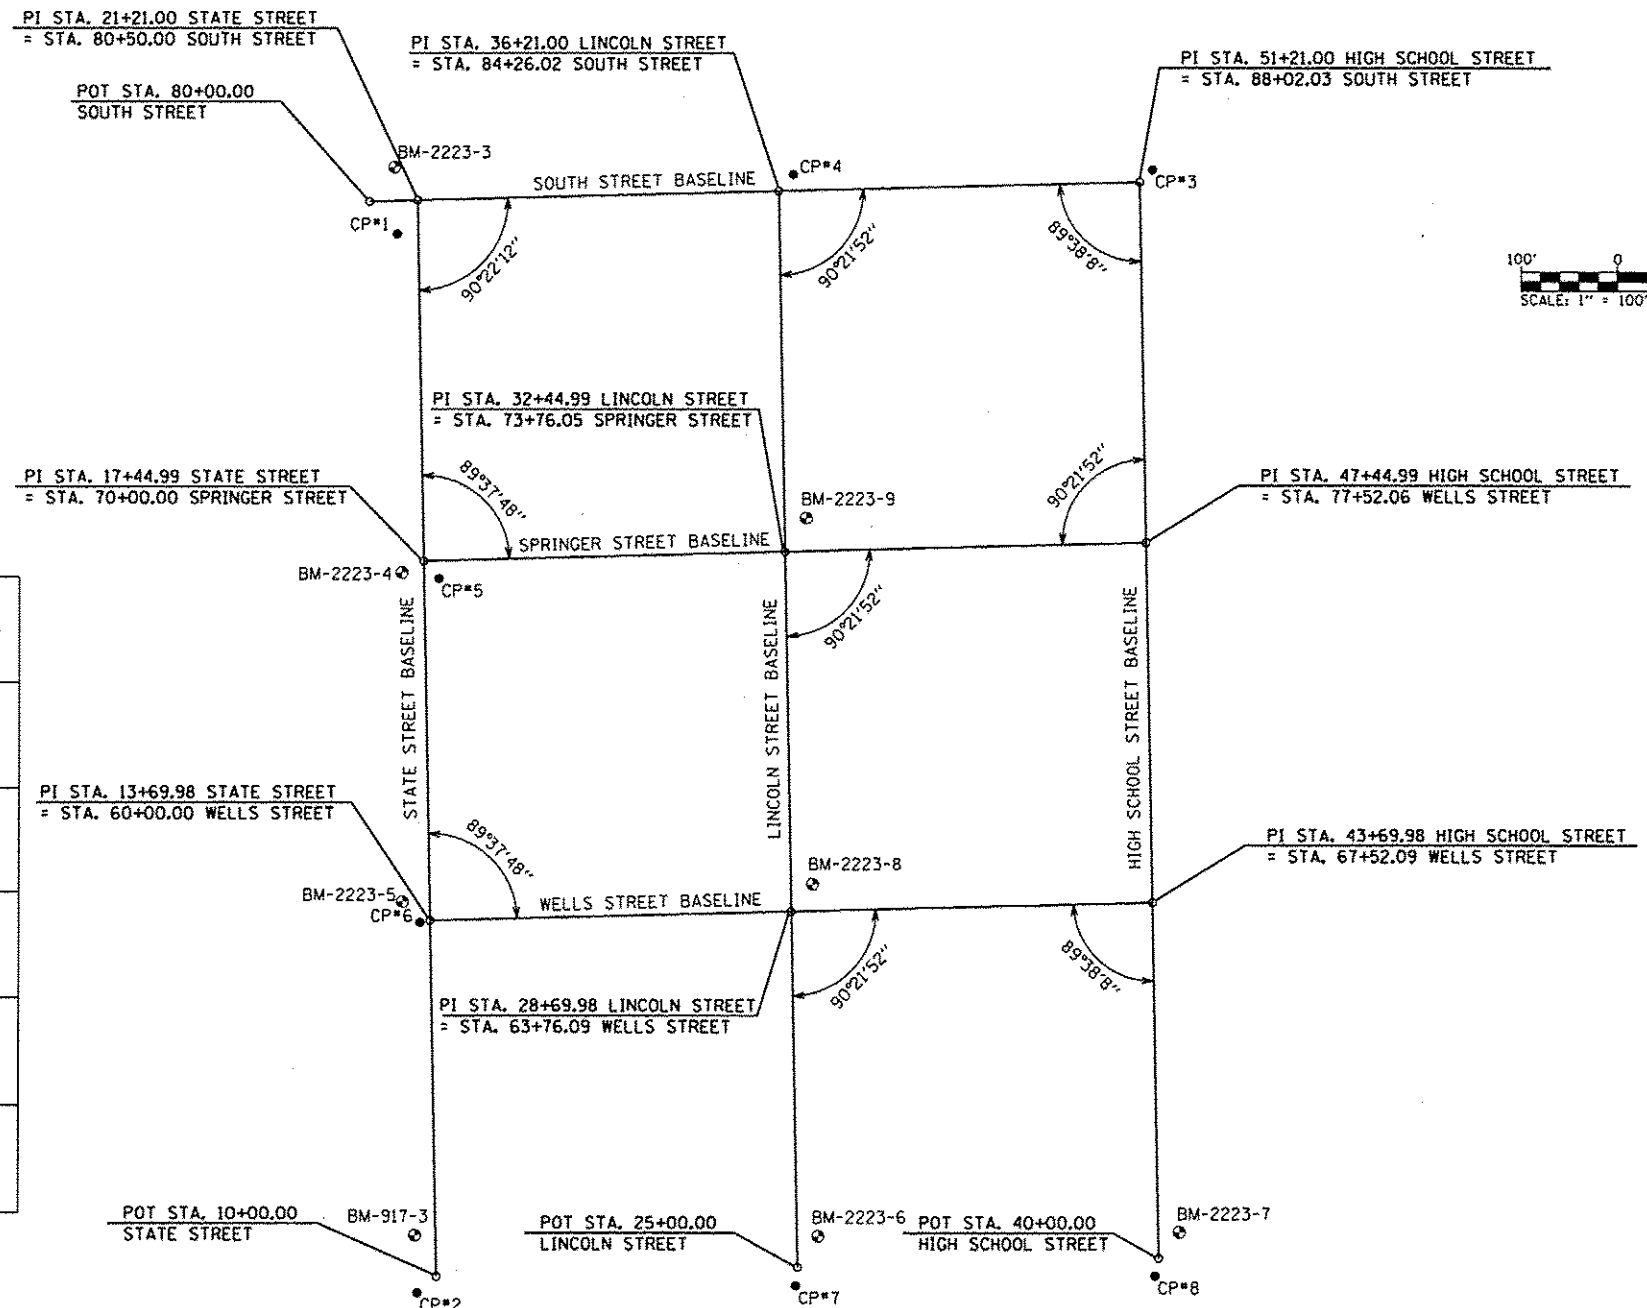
PI STA. 21+21.00 STATE STREET
= STA. 80+50.00 SOUTH STREET

PI STA. 36+21.00 LINCOLN STREET
= STA. 84+26.02 SOUTH STREET

PI STA. 51+21.00 HIGH SCHOOL STREET
= STA. 88+02.03 SOUTH STREET

POT STA. 80+00.00
SOUTH STREET

BM-2223-3

CP*4

SOUTH STREET BASELINE

CP*3

CP*1

90°22'12"

90°21'52"

89°38'8"

100' 0
SCALE: 1" = 100'

PI STA. 32+44.99 LINCOLN STREET
= STA. 73+76.05 SPRINGER STREET

PI STA. 17+44.99 STATE STREET
= STA. 70+00.00 SPRINGER STREET

89°37'48"

90°21'52"

PI STA. 47+44.99 HIGH SCHOOL STREET
= STA. 77+52.06 WELLS STREET

BM-2223-9

SPRINGER STREET BASELINE

BM-2223-4

CP*5

90°21'52"

STATE STREET BASELINE

LINCOLN STREET BASELINE

HIGH SCHOOL STREET BASELINE

PI STA. 13+69.98 STATE STREET
= STA. 60+00.00 WELLS STREET

89°37'48"

PI STA. 43+69.98 HIGH SCHOOL STREET
= STA. 67+52.09 WELLS STREET

BM-2223-8

BM-2223-5
CP*6

WELLS STREET BASELINE

90°21'52"

89°38'8"

PI STA. 28+69.98 LINCOLN STREET
= STA. 63+76.09 WELLS STREET

POT STA. 10+00.00
STATE STREET

BM-917-3

POT STA. 25+00.00
LINCOLN STREET

BM-2223-6

POT STA. 40+00.00
HIGH SCHOOL STREET

BM-2223-7

CP*2

CP*7

CP*8